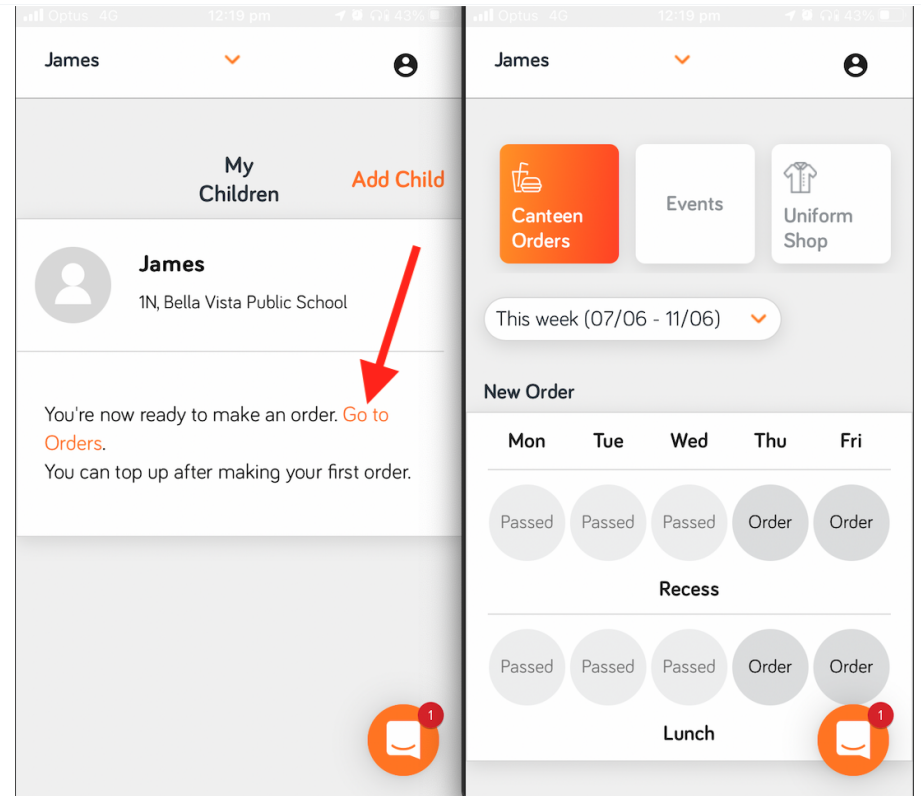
Optus 4G 12:19 pm 43%

James

My Children

Add Child

James

1N, Bella Vista Public School

You're now ready to make an order. Go to Orders.

You can top up after making your first order.

1

Optus 4G 12:19 pm 43%

James

Canteen Orders

Events

Uniform Shop

This week (07/06 - 11/06)

New Order

| Mon | Tue | Wed | Thu | Fri |
|---|---|---|---|---|
| Passed | Passed | Passed | Order | Order |

Recess

| Passed | Passed | Passed | Order | Order |
|---|---|---|---|---|

Lunch

1